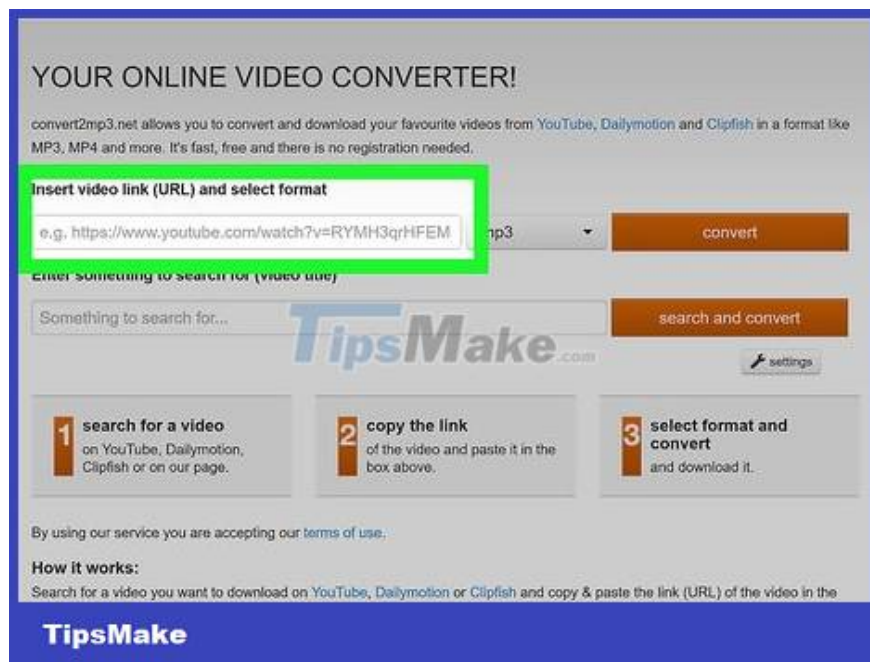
YOUR ONLINE VIDEO CONVERTER!

convert2mp3.net allows you to convert and download your favourite videos from YouTube, Dailymotion and Clipfish in a format like MP3, MP4 and more. It's fast, free and there is no registration needed.

Insert video link (URL) and select format

e.g. https://www.youtube.com/watch?v=RYMH3qrHFEM

mp3

convert

Enter something to search for (video title)

Something to search for...

search and convert

TipsMake.com

settings

1 search for a video
on YouTube, Dailymotion, Clipfish or on our page.

2 copy the link
of the video and paste it in the box above.

3 select format and convert
and download it.

By using our service you are accepting our terms of use.

How it works:

Search for a video you want to download on YouTube, Dailymotion or Clipfish and copy & paste the link (URL) of the video in the

TipsMake